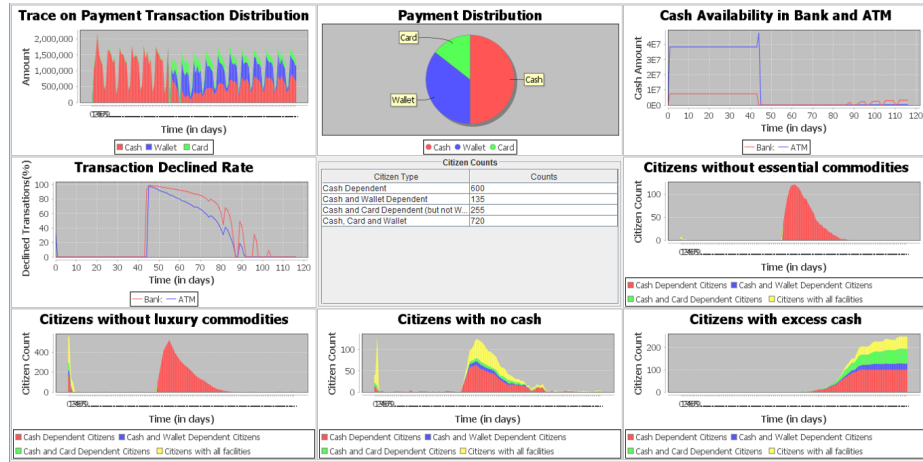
Trace on Payment Transaction Distribution

2,000,000
1,500,000
1,000,000
500,000
0

Amount

Time (in days)

Cash Wallet Card

Payment Distribution

Card
Cash
Wallet

Cash Wallet Card

Cash Availability in Bank and ATM

4E7
3E7
2E7
1E7
0E0

Cash Amount

0 10 20 30 40 50 60 70 80 90 100 110

Time (in days)

Bank ATM

Transaction Declined Rate

100
80
60
40
20
0

Declined Transations(%)

0 10 20 30 40 50 60 70 80 90 100 110 120

Time (in days)

Bank ATM

Citizen Counts

| Citizen Type | Counts |
|---|---|
| Cash Dependent | 600 |
| Cash and Wallet Dependent | 135 |
| Cash and Card Dependent (but not W... | 255 |
| Cash, Card and Wallet | 720 |

Citizens without essential commodities

100
50
0

Citizen Count

Time (in days)

Cash Dependent Citizens Cash and Wallet Dependent Citizens
Cash and Card Dependent Citizens Citizens with all facilities

Citizens without luxury commodities

400
200
0

Citizen Count

Time (in days)

Cash Dependent Citizens Cash and Wallet Dependent Citizens
Cash and Card Dependent Citizens Citizens with all facilities

Citizens with no cash

100
50
0

Citizen Count

Time (in days)

Cash Dependent Citizens Cash and Wallet Dependent Citizens
Cash and Card Dependent Citizens Citizens with all facilities

Citizens with excess cash

200
100
0

Citizen Count

Time (in days)

Cash Dependent Citizens Cash and Wallet Dependent Citizens
Cash and Card Dependent Citizens Citizens with all facilities